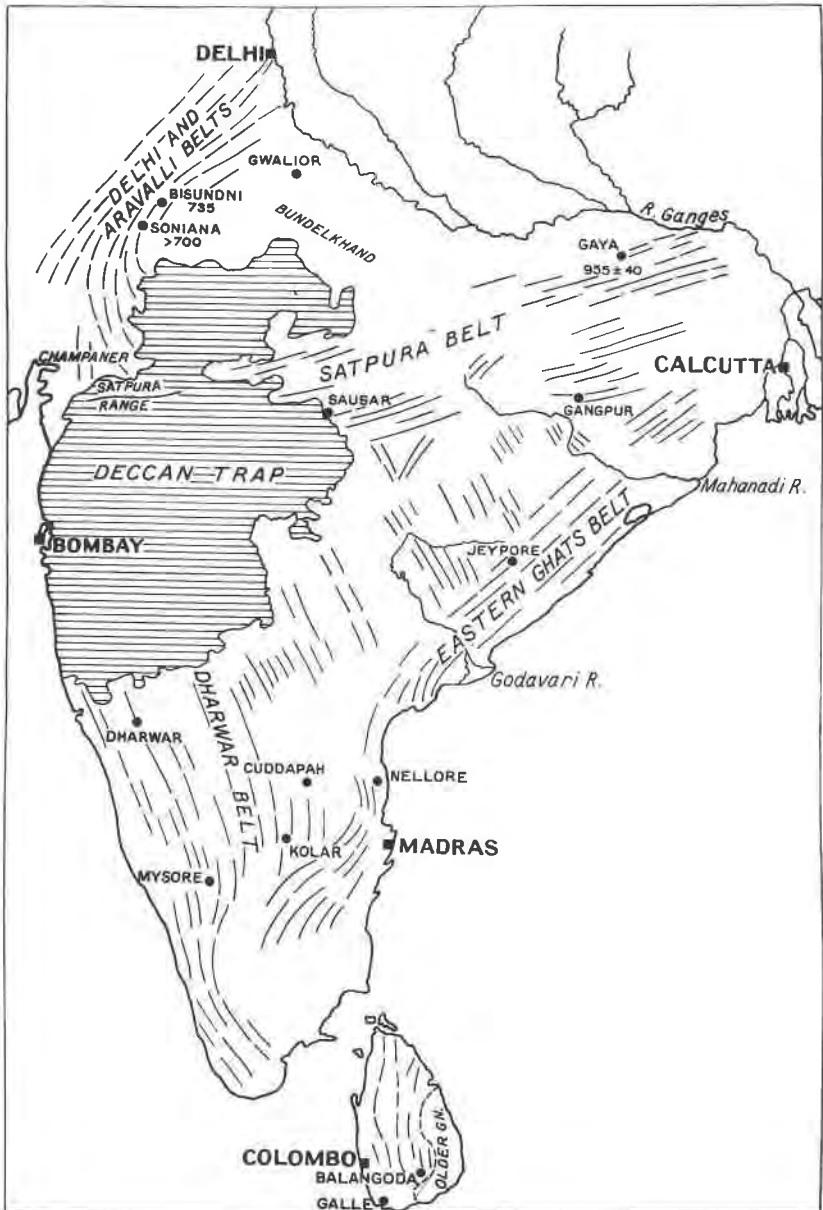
DELHI
DELHI AND ARAVALLI BELTS
GWALIOR
BISUNDNI 735
SONIANA >700
BUNDELKHAND
R. Ganges
GAYA $955 \pm 40$
CHAMPANER
SATPURA BELT
CALCUTTA
SATPURA RANGE
SAUSAR
GANGPUR
DECCAN TRAP
Mahanadi R.
BOMBAY
JEYPORE
EASTERN GHATS BELT
Godavari R.
DHARWAR BELT
DHARWAR
CUDDAPAH
NELLORE
KOLAR
MADRAS
MYSORE
COLOMBO
BALANGODA
OLDER GN.
GALLE